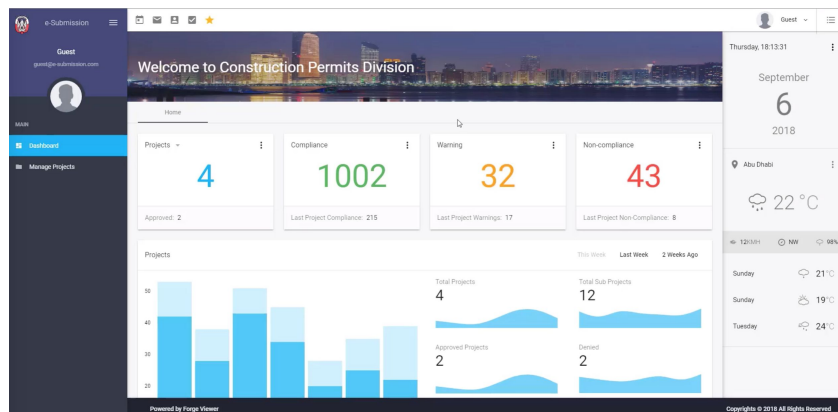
e-Submission

Guest
guest@e-submission.com

MAIN

Dashboard

Manage Projects

Guest

Welcome to Construction Permits Division

Home

Projects

4

Approved: 2

Compliance

1002

Last Project Compliance: 215

Warning

32

Last Project Warnings: 17

Non-compliance

43

Last Project Non-Compliance: 8

Projects

This Week Last Week 2 Weeks Ago

50
40
30
20

Total Projects
4

Total Sub Projects
12

Approved Projects
2

Denied
2

Thursday, 18:13:31

September

6

2018

Abu Dhabi

22 °C

12KM/H NW 98%

Sunday 21°C
Sunday 19°C
Tuesday 24°C

Powered by Forge Viewer

Copyrights © 2018 All Rights Reserved